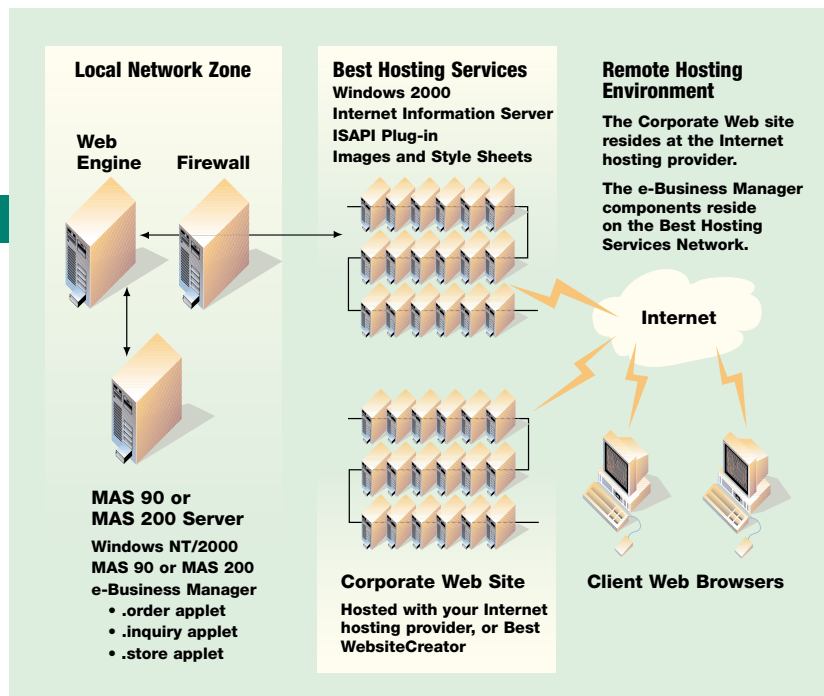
Local Network Zone

Web Engine

Firewall

MAS 90 or MAS 200 Server

Windows NT/2000
MAS 90 or MAS 200
e-Business Manager
• .order applet
• .inquiry applet
• .store applet

Best Hosting Services
Windows 2000
Internet Information Server
ISAPI Plug-in
Images and Style Sheets

Corporate Web Site

Hosted with your Internet hosting provider, or Best WebsiteCreator

Remote Hosting Environment

The Corporate Web site resides at the Internet hosting provider.

The e-Business Manager components reside on the Best Hosting Services Network.

Internet

Client Web Browsers